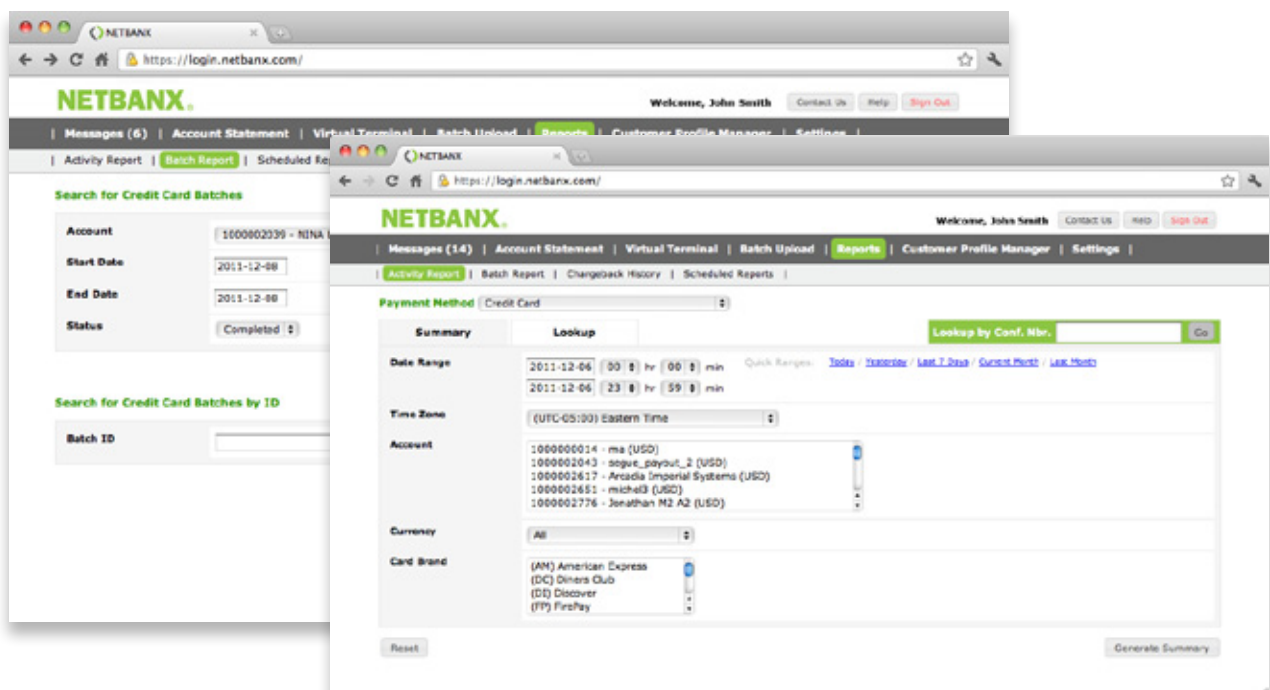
NETBANX

https://login.netbanx.com/

NETBANX.

Welcome, John Smith Contact Us Help Sign Out

| Messages (6) | Account Statement | Virtual Terminal | Batch Upload | Reports | Customer Profile Manager | Settings |

| Activity Report | Batch Report | Scheduled Re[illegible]

Search for Credit Card Batches

Account 1000002039 - NINA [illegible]

Start Date 2011-12-08

End Date 2011-12-08

Status Completed

Search for Credit Card Batches by ID

Batch ID

NETBANX

https://login.netbanx.com/

NETBANX.

Welcome, John Smith Contact Us Help Sign Out

| Messages (14) | Account Statement | Virtual Terminal | Batch Upload | Reports | Customer Profile Manager | Settings |

| Activity Report | Batch Report | Chargeback History | Scheduled Reports |

Payment Method Credit Card

Summary Lookup Lookup by Conf. Nbr. Go

Date Range 2011-12-06 00 hr 00 min Quick Ranges: Today / Yesterday / Last 7 Days / Current Month / Last Month
2011-12-06 23 hr 59 min

Time Zone (UTC-05:00) Eastern Time

Account 1000000014 - ma (USD)
1000002043 - segue_payout_2 (USD)
1000002617 - Arcadia Imperial Systems (USD)
1000002651 - michel3 (USD)
1000002776 - Jonathan M2 A2 (USD)

Currency All

Card Brand (AM) American Express
(DC) Diners Club
(DI) Discover
(FP) FirePay

Reset

Generate Summary